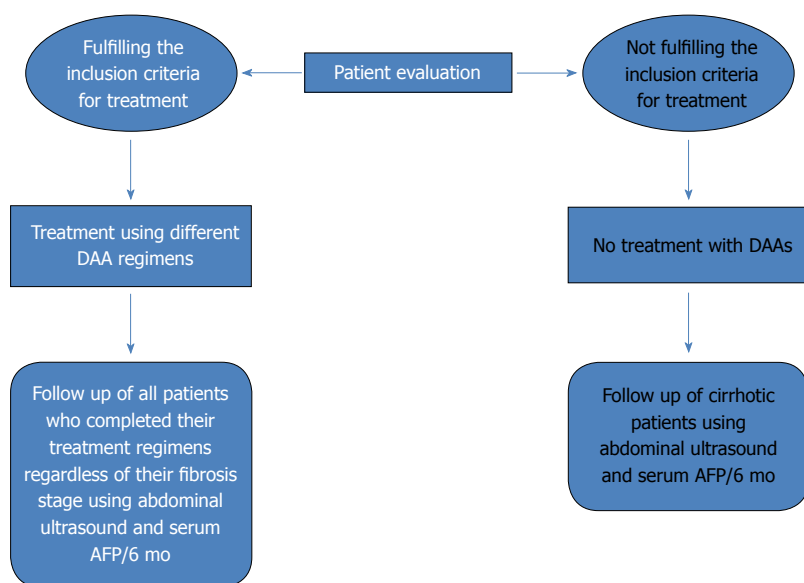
Fulfilling the inclusion criteria for treatment

Patient evaluation

Not fulfilling the inclusion criteria for treatment

Treatment using different DAA regimens

No treatment with DAAs

Follow up of all patients who completed their treatment regimens regardless of their fibrosis stage using abdominal ultrasound and serum AFP/6 mo

Follow up of cirrhotic patients using abdominal ultrasound and serum AFP/6 mo